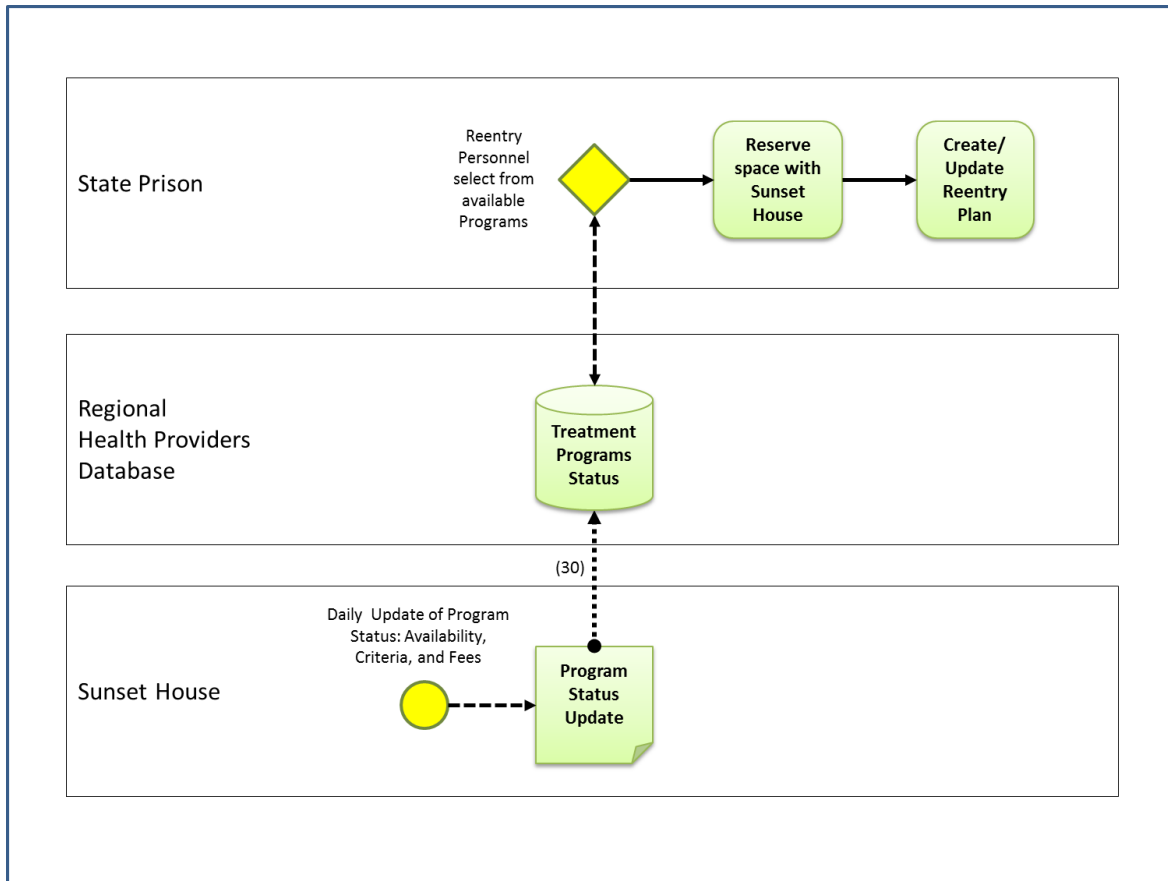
State Prison

Reentry Personnel select from available Programs

Reserve space with Sunset House

Create/ Update Reentry Plan

Regional Health Providers Database

Treatment Programs Status

(30)

Sunset House

Daily Update of Program Status: Availability, Criteria, and Fees

Program Status Update